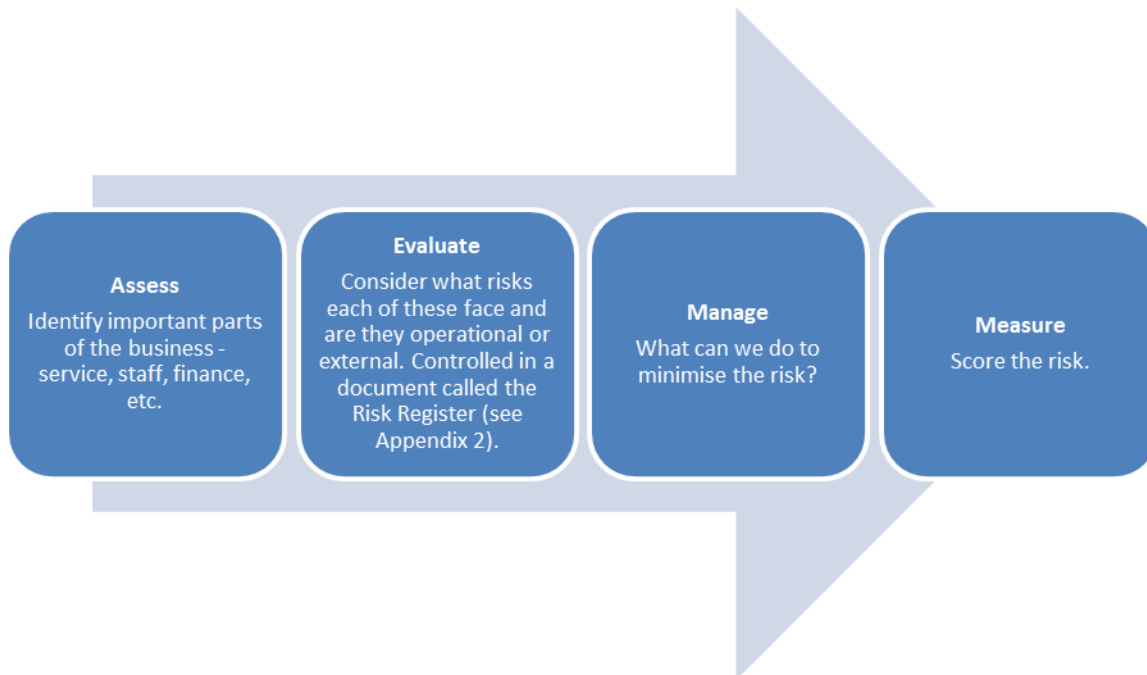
Assess
Identify important parts of the business - service, staff, finance, etc.

Evaluate
Consider what risks each of these face and are they operational or external. Controlled in a document called the Risk Register (see Appendix 2).

Manage
What can we do to minimise the risk?

Measure
Score the risk.